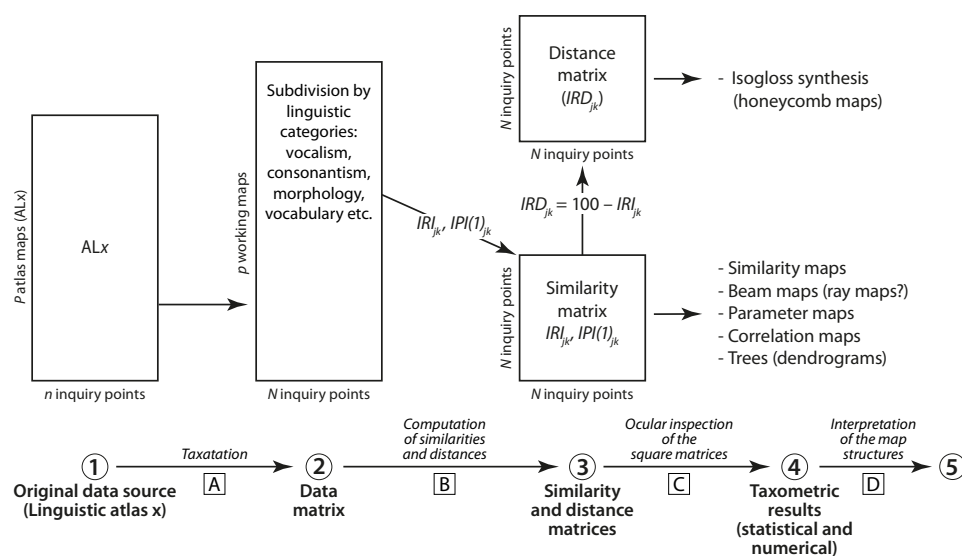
*P* atlas maps (ALx)

AL*x*

*n* inquiry points

*p* working maps

Subdivision by linguistic categories: vocalism, consonantism, morphology, vocabulary etc.

*N* inquiry points

$IRI_{jk}$, $IPI(1)_{jk}$

*N* inquiry points

Distance matrix ($IRD_{jk}$)

*N* inquiry points

- Isogloss synthesis (honeycomb maps)

$IRD_{jk} = 100 - IRI_{jk}$

*N* inquiry points

Similarity matrix $IRI_{jk}$, $IPI(1)_{jk}$

*N* inquiry points

- Similarity maps
- Beam maps (ray maps?)
- Parameter maps
- Correlation maps
- Trees (dendrograms)

1 Original data source (Linguistic atlas x)

*Taxatation*

A

2 Data matrix

*Computation of similarities and distances*

B

3 Similarity and distance matrices

*Ocular inspection of the square matrices*

C

4 Taxometric results (statistical and numerical)

*Interpretation of the map structures*

D

5